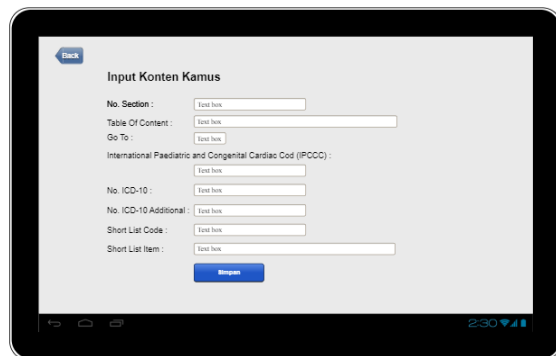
Back

Input Konten Kamus

No. Section : Text box

Table Of Content : Text box

Go To : Text box

International Paediatric and Congenital Cardiac Cod (IPCCC) :

Text box

No. ICD-10 : Text box

No. ICD-10 Additional : Text box

Short List Code : Text box

Short List Item : Text box

Simpan

2:30